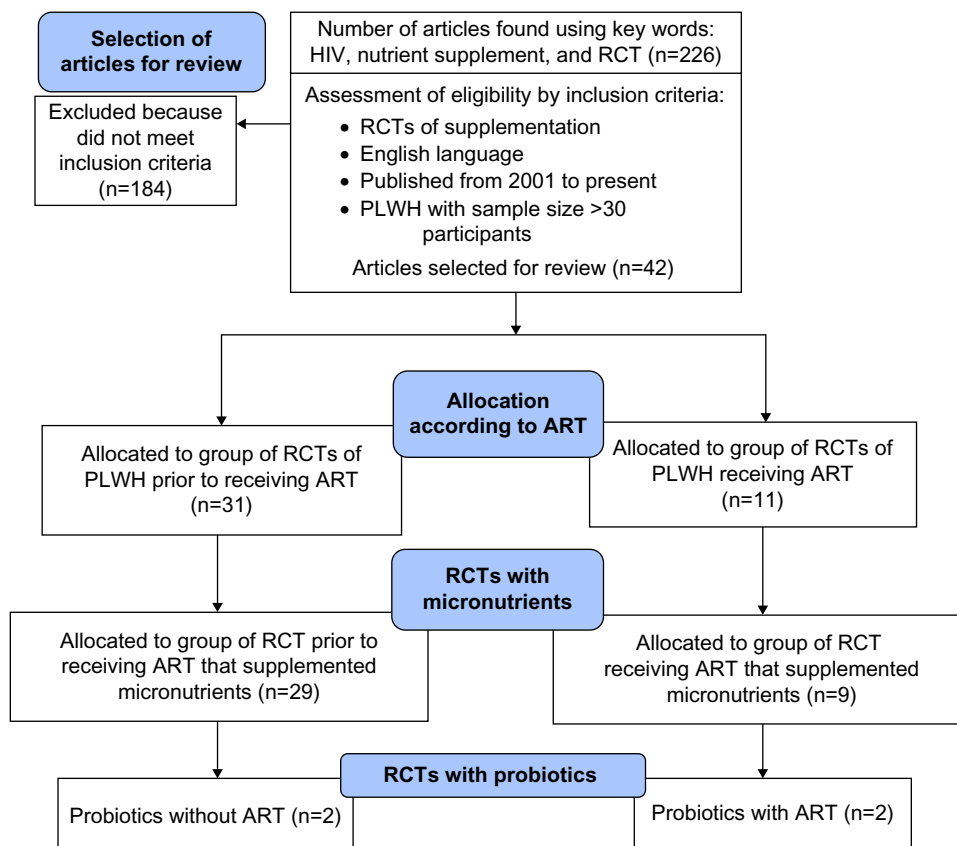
Selection of articles for review

Number of articles found using key words: HIV, nutrient supplement, and RCT (n=226)

Excluded because did not meet inclusion criteria (n=184)

Assessment of eligibility by inclusion criteria:
• RCTs of supplementation
• English language
• Published from 2001 to present
• PLWH with sample size >30 participants
Articles selected for review (n=42)

Allocation according to ART

Allocated to group of RCTs of PLWH prior to receiving ART (n=31)

Allocated to group of RCTs of PLWH receiving ART (n=11)

RCTs with micronutrients

Allocated to group of RCT prior to receiving ART that supplemented micronutrients (n=29)

Allocated to group of RCT receiving ART that supplemented micronutrients (n=9)

RCTs with probiotics

Probiotics without ART (n=2)

Probiotics with ART (n=2)